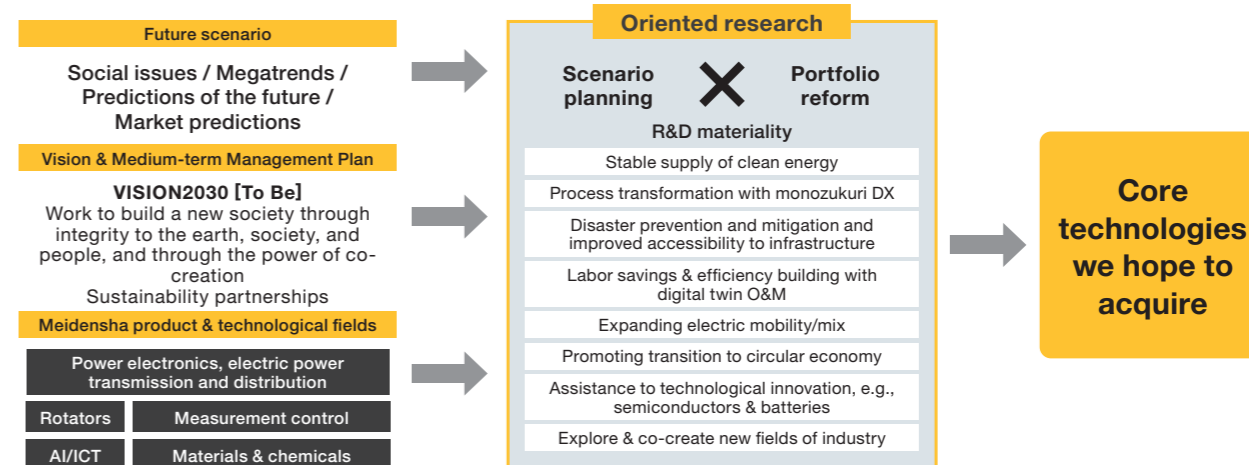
Future scenario

Social issues / Megatrends / Predictions of the future / Market predictions

Vision & Medium-term Management Plan

VISION2030 [To Be]
Work to build a new society through integrity to the earth, society, and people, and through the power of co-creation
Sustainability partnerships

Meidensha product & technological fields

Power electronics, electric power transmission and distribution

Rotators

Measurement control

AI/ICT

Materials & chemicals

Oriented research

Scenario planning

Portfolio reform

R&D materiality

Stable supply of clean energy

Process transformation with monozukuri DX

Disaster prevention and mitigation and improved accessibility to infrastructure

Labor savings & efficiency building with digital twin O&M

Expanding electric mobility/mix

Promoting transition to circular economy

Assistance to technological innovation, e.g., semiconductors & batteries

Explore & co-create new fields of industry

Core technologies we hope to acquire